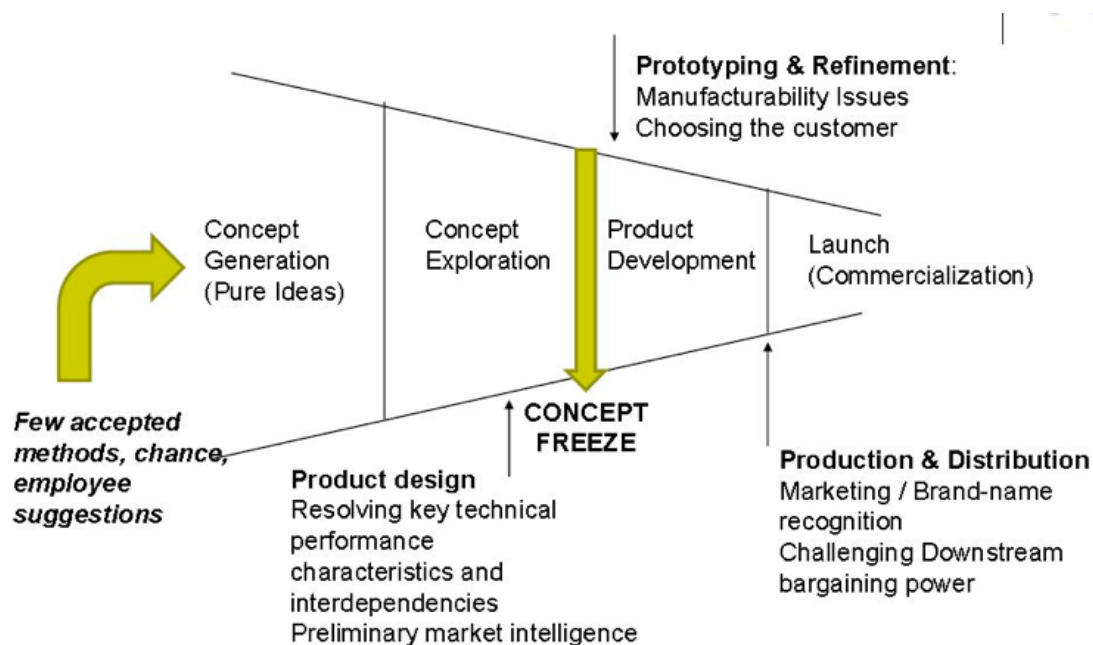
Prototyping & Refinement:
Manufacturability Issues
Choosing the customer

Concept Generation (Pure Ideas)

Concept Exploration

Product Development

Launch (Commercialization)

Few accepted methods, chance, employee suggestions

CONCEPT FREEZE

Product design
Resolving key technical performance characteristics and interdependencies
Preliminary market intelligence

Production & Distribution
Marketing / Brand-name recognition
Challenging Downstream bargaining power